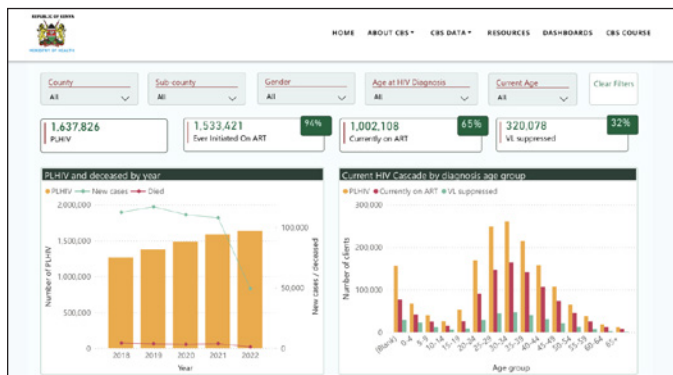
REPUBLIC OF KENYA
MINISTRY OF HEALTH

HOME ABOUT CBS ▾ CBS DATA ▾ RESOURCES DASHBOARDS CBS COURSE

County
All

Sub-county
All

Gender
All

Age at HIV Diagnosis
All

Current Age
All

Clear Filters

1,637,826
PLHIV

1,533,421
Ever Initiated On ART
94%

1,002,108
Currently on ART
65%

320,078
VL suppressed
32%

PLHIV and deceased by year

● PLHIV ● New cases ● Died

2,000,000
1,500,000
1,000,000
500,000
0

100,000
50,000
0

Number of PLHIV

New cases / deceased

2018 2019 2020 2021 2022
Year

Current HIV Cascade by diagnosis age group

● PLHIV ● Currently on ART ● VL suppressed

300,000
200,000
100,000
0

Number of clients

(Blank) 0-4 5-9 10-14 15-19 20-24 25-29 30-34 35-39 40-44 45-49 50-54 55-59 60-64 65+
Age group